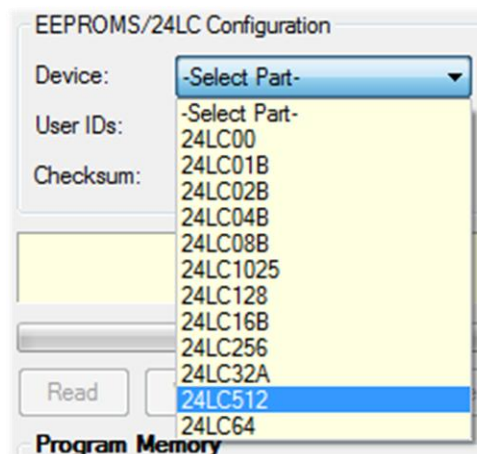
EEPROMS/24LC Configuration

Device: -Select Part-

User IDs:

Checksum:

-Select Part-
24LC00
24LC01B
24LC02B
24LC04B
24LC08B
24LC1025
24LC128
24LC16B
24LC256
24LC32A
24LC512
24LC64

Read

Program Memory